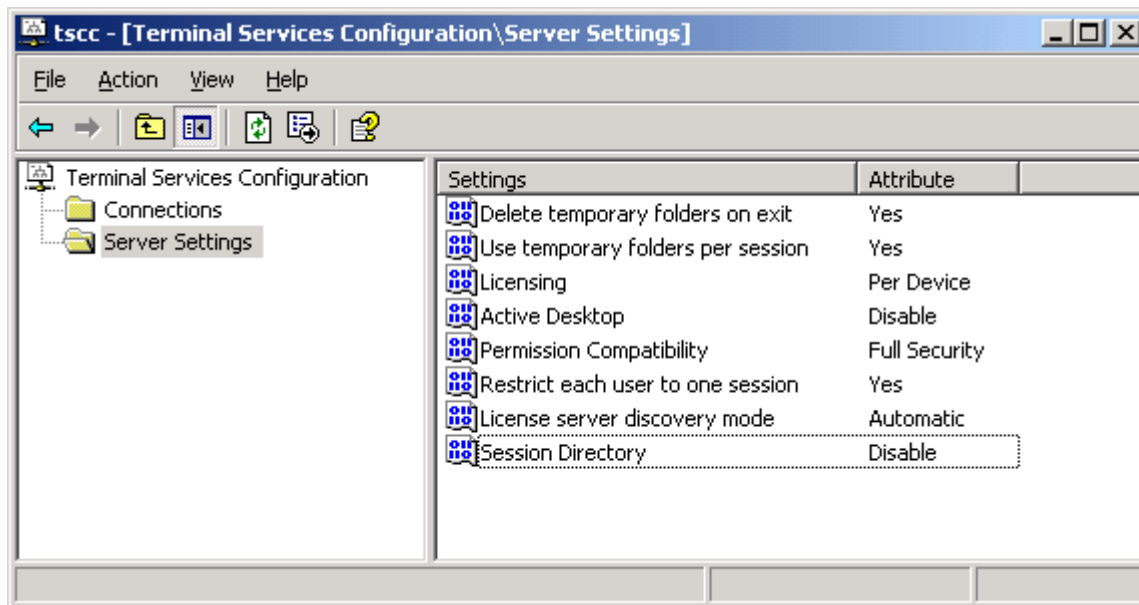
tscc - [Terminal Services Configuration\Server Settings]

File Action View Help

Terminal Services Configuration
Connections
Server Settings

| Settings | Attribute |
|---|---|
| Delete temporary folders on exit | Yes |
| Use temporary folders per session | Yes |
| Licensing | Per Device |
| Active Desktop | Disable |
| Permission Compatibility | Full Security |
| Restrict each user to one session | Yes |
| License server discovery mode | Automatic |
| Session Directory | Disable |